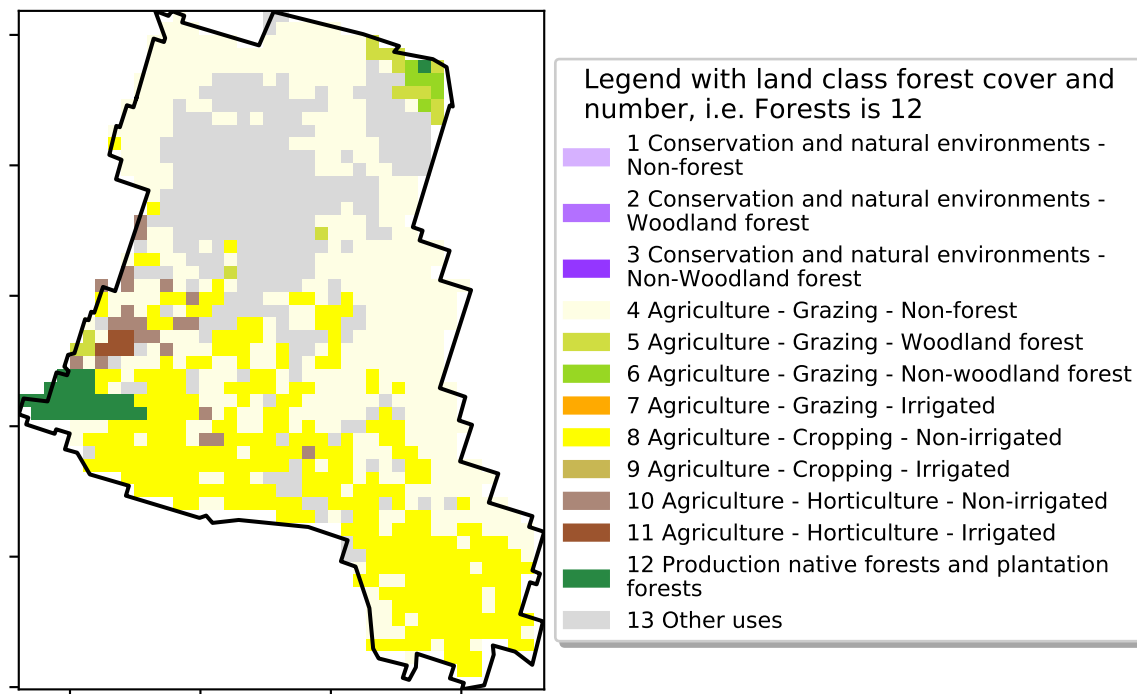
Legend with land class forest cover and number, i.e. Forests is 12

1 Conservation and natural environments - Non-forest
2 Conservation and natural environments - Woodland forest
3 Conservation and natural environments - Non-Woodland forest
4 Agriculture - Grazing - Non-forest
5 Agriculture - Grazing - Woodland forest
6 Agriculture - Grazing - Non-woodland forest
7 Agriculture - Grazing - Irrigated
8 Agriculture - Cropping - Non-irrigated
9 Agriculture - Cropping - Irrigated
10 Agriculture - Horticulture - Non-irrigated
11 Agriculture - Horticulture - Irrigated
12 Production native forests and plantation forests
13 Other uses